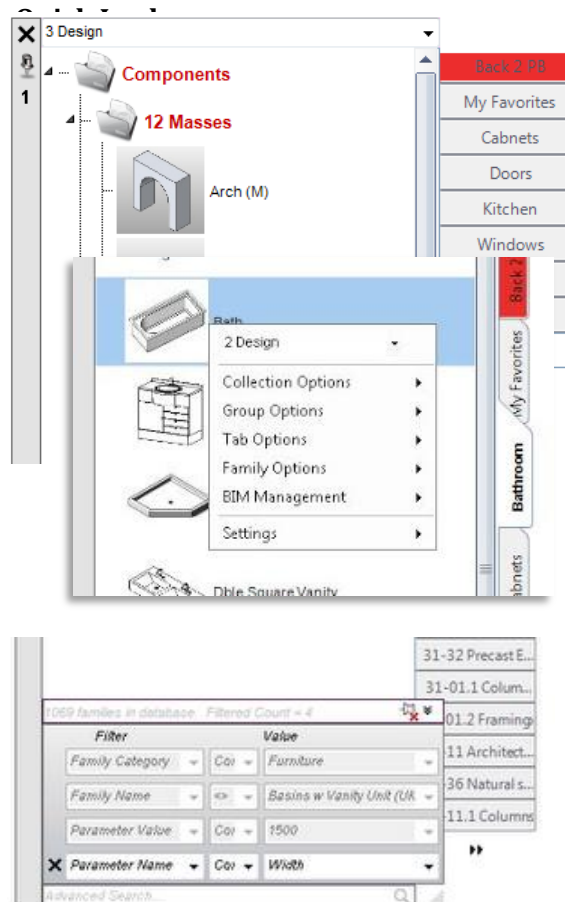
3 Design

1

Components

12 Masses

Arch (M)

Back 2 PB

My Favorites

Cabnets

Doors

Kitchen

Windows

Bath

2 Design

Collection Options

Group Options

Tab Options

Family Options

BIM Management

Settings

Dble Square Vanity

Back 2

My Favorites

Bathroom

abnets

31-32 Precast E...

31-01.1 Colum...

01.2 Framing

-11 Architect...

36 Natural s...

-11.1 Columns

1069 families in database Filtered Count = 4

| Filter | | Value |
|---|---|---|
| Family Category | Cor | Furniture |
| Family Name | <> | Basins w Vanity Unit (UK |
| Parameter Value | Cor | 1500 |
| Parameter Name | Cor | Width |

Advanced Search...